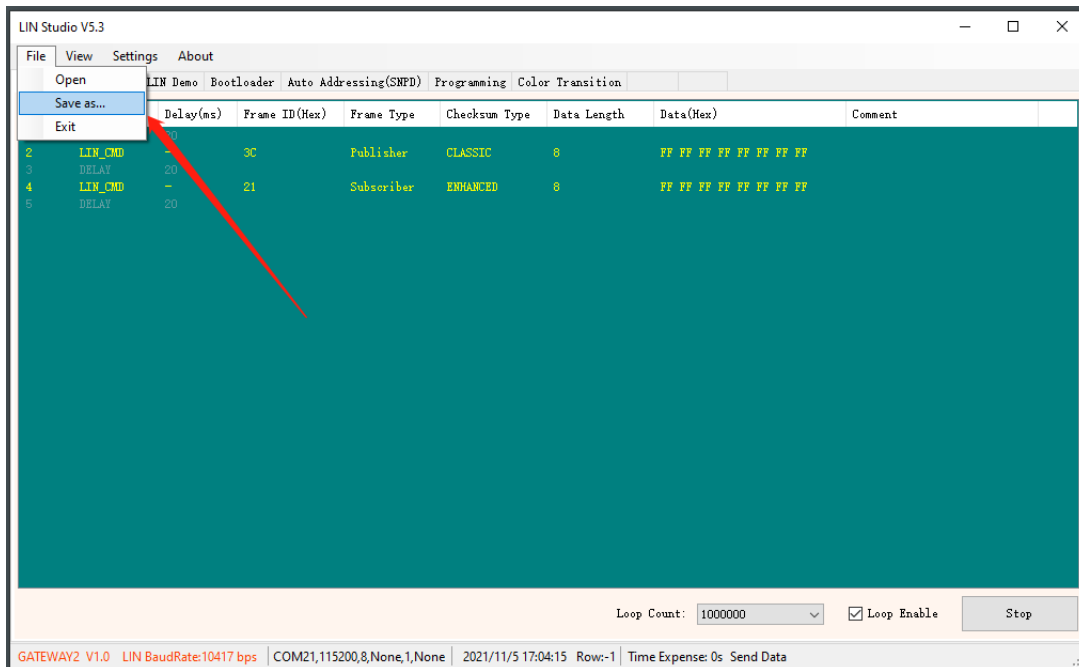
LIN Studio V5.3

File View Settings About

Open
Save as...
Exit

LIN Demo | Bootloader | Auto Addressing(SNPD) | Programming | Color Transition

| | | Delay(ms) | Frame ID(Hex) | Frame Type | Checksum Type | Data Length | Data(Hex) | Comment |
|---|---|---|---|---|---|---|---|---|
| | | 20 | | | | | | |
| 2 | LIN_CMD | - | 3C | Publisher | CLASSIC | 8 | FF FF FF FF FF FF FF FF | |
| 3 | DELAY | 20 | | | | | | |
| 4 | LIN_CMD | - | 21 | Subscriber | ENHANCED | 8 | FF FF FF FF FF FF FF FF | |
| 5 | DELAY | 20 | | | | | | |

Loop Count: 1000000
Loop Enable
Stop

GATEWAY2 V1.0 LIN BaudRate:10417 bps | COM21,115200,8,None,1,None | 2021/11/5 17:04:15 Row:-1 | Time Expense: 0s Send Data